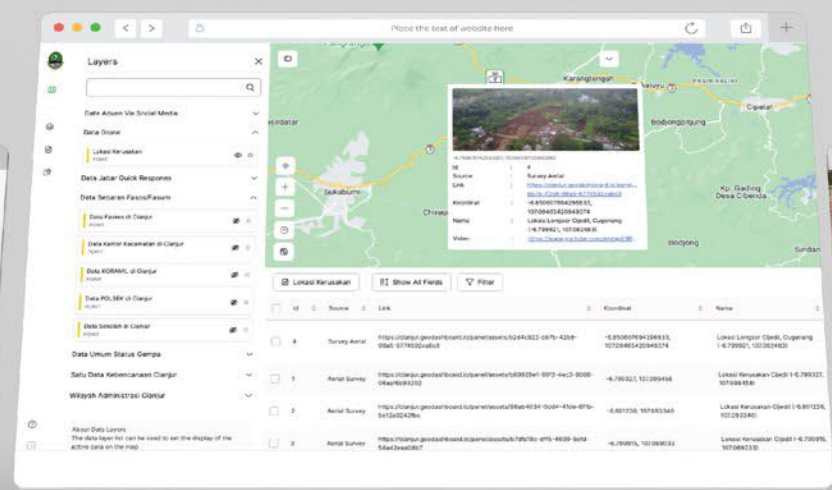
Place the text of website here

Layers

Data Aduan Via Social Media

Data Drone

Lokasi Kerusakan
POINT

Data Jabar Quick Response

Data Sebaran Fasos/Fasum

Data Fasker di Cianjur
POINT

Data Kantor Kecamatan di Cianjur
POINT

Data KORAMIL di Cianjur
POINT

Data POLSEK di Cianjur
POINT

Data Sekolah di Cianjur
POINT

Data Umum Status Gempa

Satu Data Kebencanaan Cianjur

Wilayah Administrasi Cianjur

About Data Layers
The data layer list can be used to set the display of the active data on the map

Karangtengah
Bobojong Cugenang
Cipatat
Sukabumi
Kp. Gading Desa Cibenda
Gocyong
Sindang

Id : 4
Source : Survey Aerial
Link : https://cianjur.geodashboard.io/panel/assets/b2d4c822-0b7b-42b8-...
Koordinat : -6.850607694266833, 107094652094974
Name : Lokasi Longsor Cijedil, Cugenang (-6.799921, 107.082483)
Video : https://www.youtube.com/watch?...

Lokasi Kerusakan
Show All Fields
Filter

| Id | Source | Link | Koordinat | Name |
|---|---|---|---|---|
| 4 | Survey Aerial | https://cianjur.geodashboard.io/panel/assets/b2d4c822-0b7b-42b8-99a5-9776530ca6c3 | -6.850607694266833, 107094652094974 | Lokasi Longsor Cijedil, Cugenang (-6.799921, 107.082483) |
| 1 | Aerial Survey | https://cianjur.geodashboard.io/panel/assets/b69929e1-8972-4ec2-8006-06ae1669200 | -6.799327, 107.099456 | Lokasi Longsor Cijedil (-6.799327, 107.099456) |
| 2 | Aerial Survey | https://cianjur.geodashboard.io/panel/assets/96ab4034-0ad4-41de-8f1b-5a12a0242fbe | -6.801238, 107.093340 | Lokasi Kerusakan Cijedil (-6.801238, 107.093340) |
| 3 | Aerial Survey | https://cianjur.geodashboard.io/panel/assets/b7dfa18c-df15-4699-9e1d-58ad2eaa08c7 | -6.799915, 107.089032 | Lokasi Kerusakan Cijedil (-6.799915, 107.089032) |